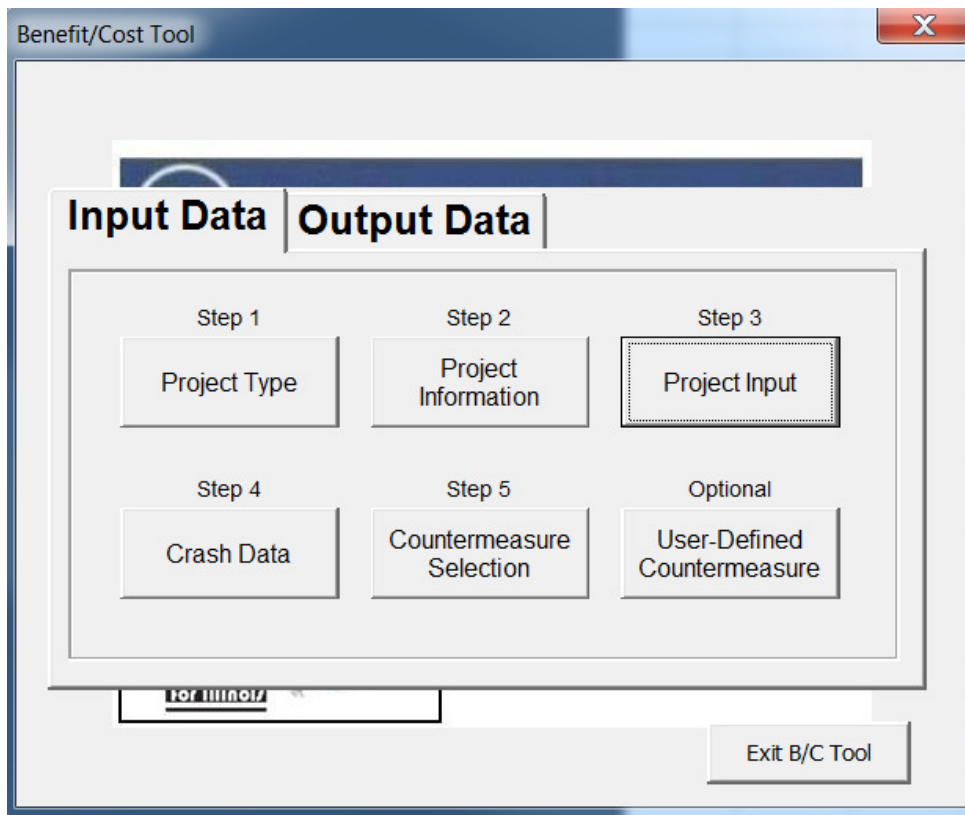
Benefit/Cost Tool

Input Data
Output Data

Step 1
Project Type

Step 2
Project Information

Step 3
Project Input

Step 4
Crash Data

Step 5
Countermeasure Selection

Optional
User-Defined Countermeasure

For Illinois

Exit B/C Tool